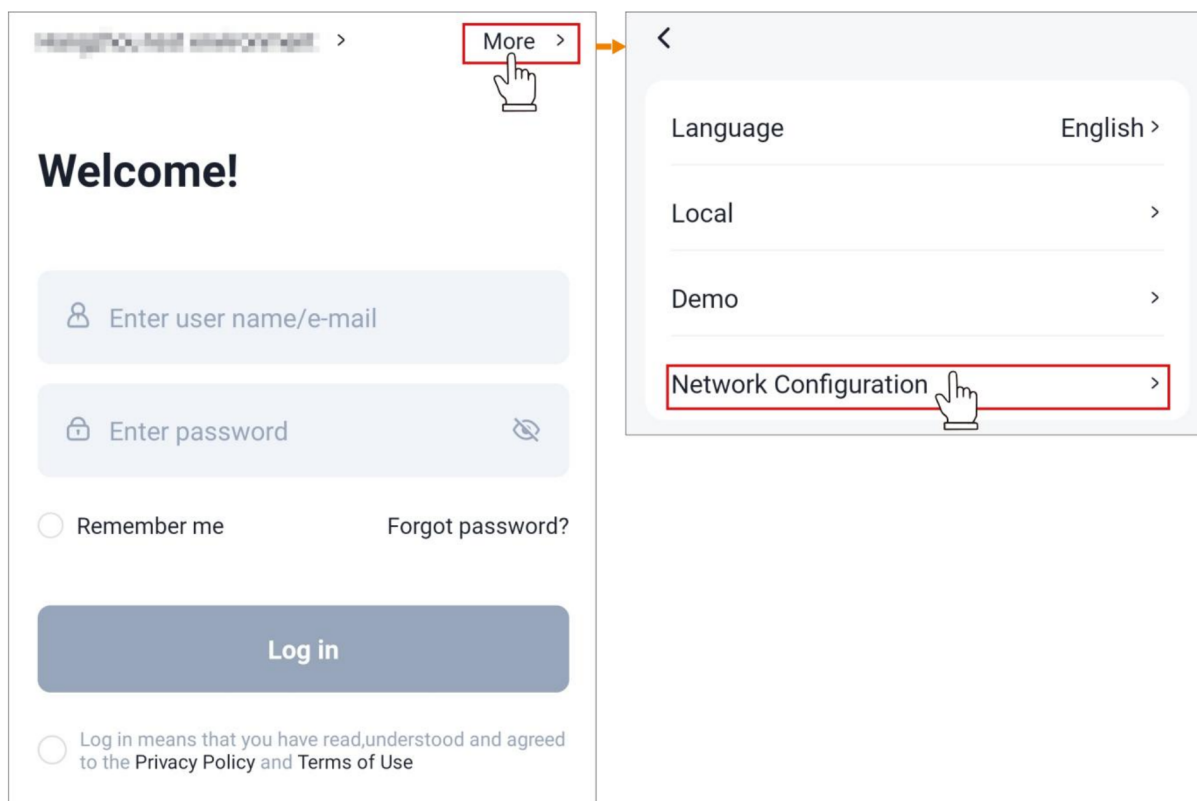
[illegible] >

More >

Welcome!

Enter user name/e-mail

Enter password

Remember me

Forgot password?

Log in

Log in means that you have read,understood and agreed to the Privacy Policy and Terms of Use

<

Language English >

Local >

Demo >

Network Configuration >